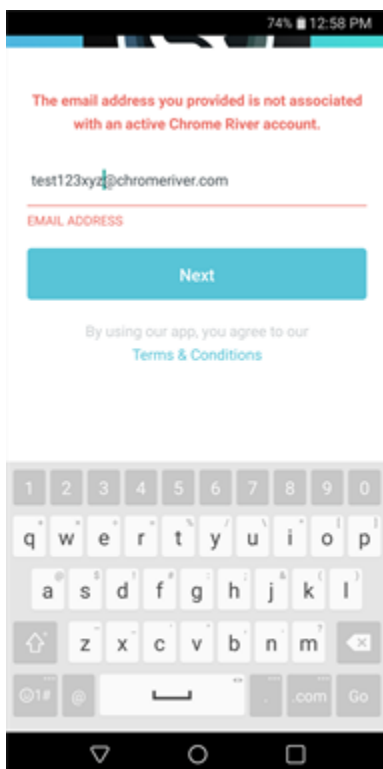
74% 12:58 PM

The email address you provided is not associated with an active Chrome River account.

test123xyz@chromeriver.com

EMAIL ADDRESS

Next

By using our app, you agree to our
Terms & Conditions

1 2 3 4 5 6 7 8 9 0

q w e r t y u i o p

a s d f g h j k l

z x c v b n m

©1# @ . .com Go